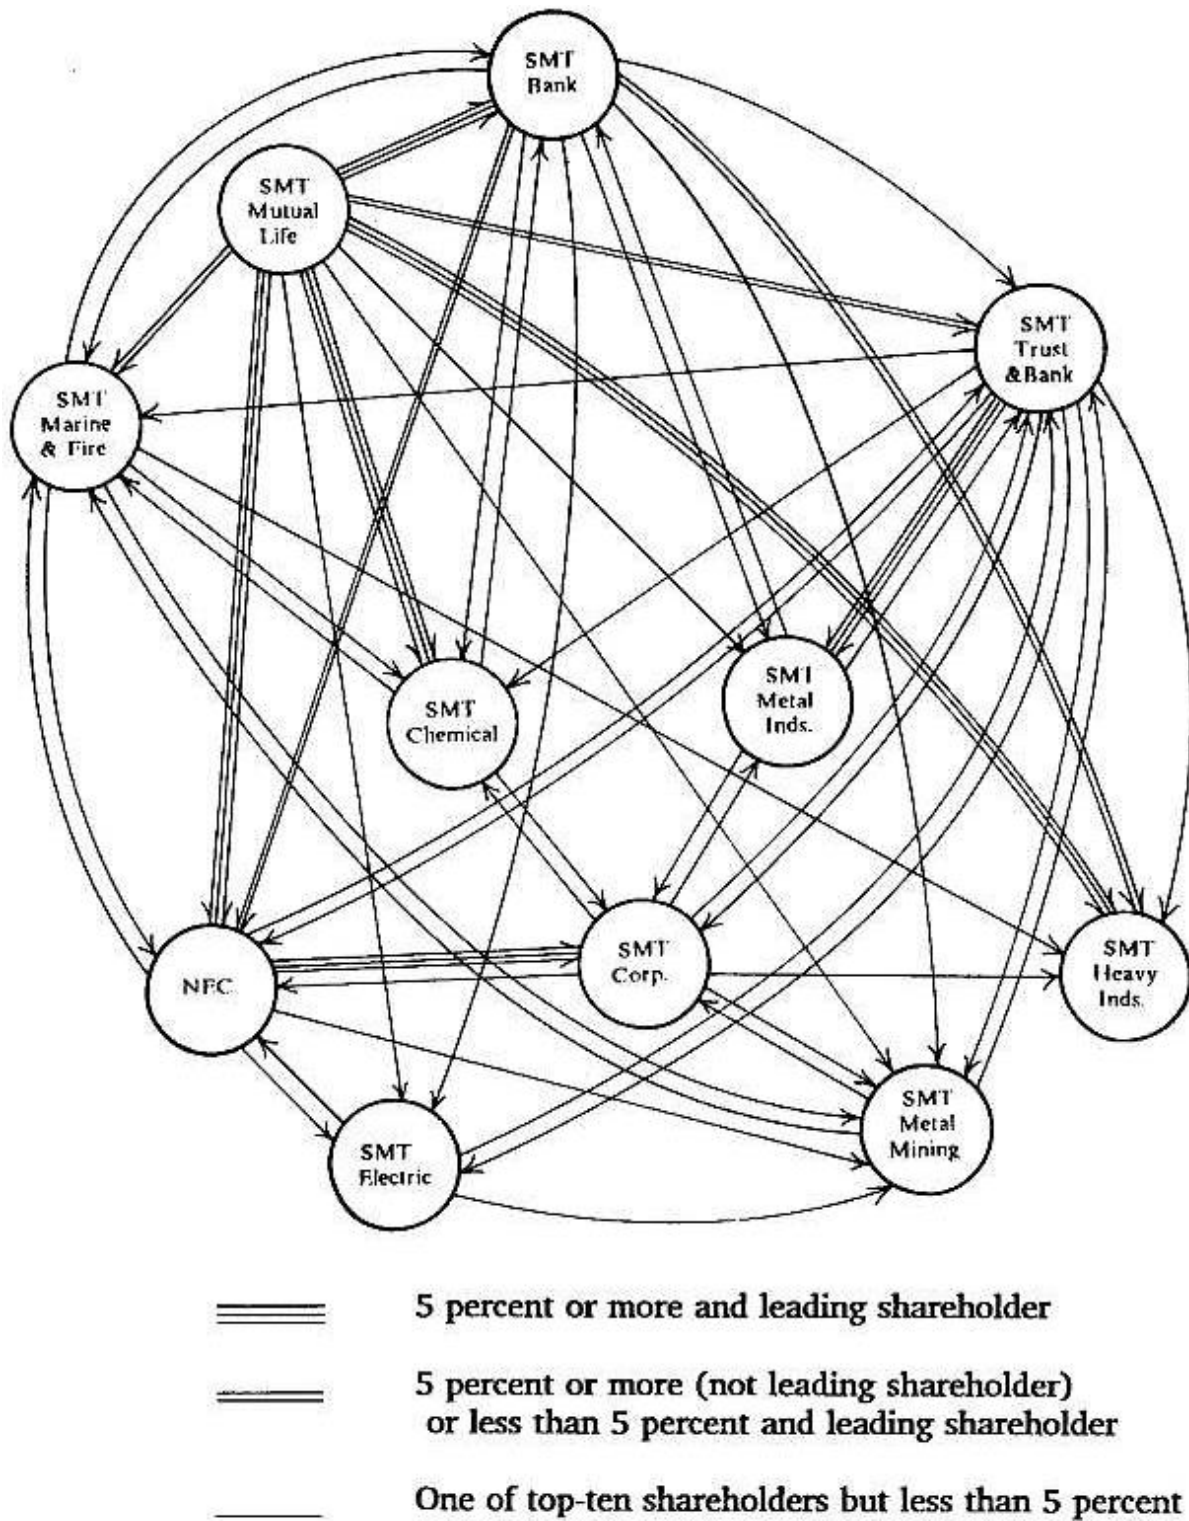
SMT Bank

SMT Mutual Life

SMT Trust &Bank

SMT Marine & Fire

SMT Chemical

SMT Metal Inds.

NEC

SMT Corp.

SMT Heavy Inds.

SMT Metal Mining

SMT Electric

5 percent or more and leading shareholder

5 percent or more (not leading shareholder) or less than 5 percent and leading shareholder

One of top-ten shareholders but less than 5 percent